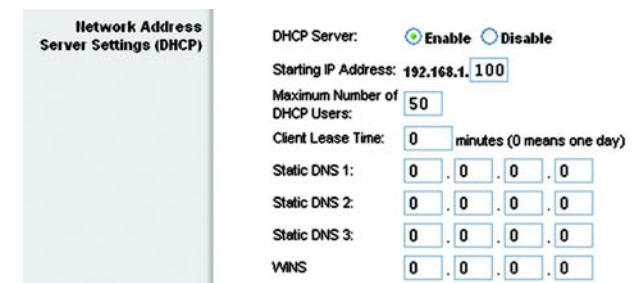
Network Address Server Settings (DHCP)

DHCP Server: Enable Disable

Starting IP Address: 192.168.1. 100

Maximum Number of DHCP Users: 50

Client Lease Time: 0 minutes (0 means one day)

Static DNS 1: 0 . 0 . 0 . 0

Static DNS 2: 0 . 0 . 0 . 0

Static DNS 3: 0 . 0 . 0 . 0

WINS 0 . 0 . 0 . 0